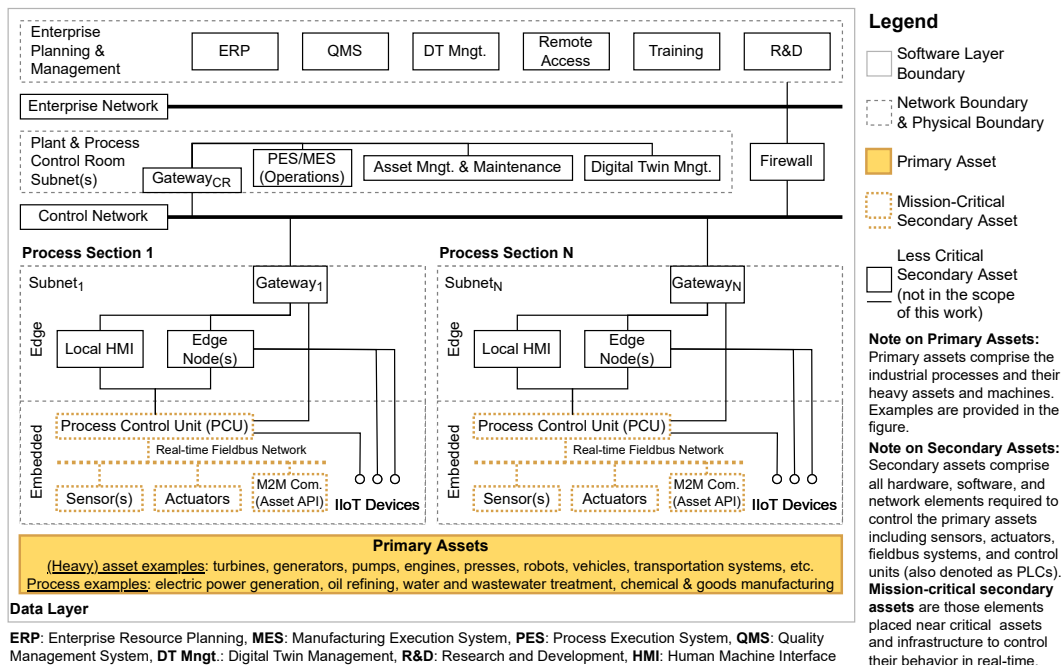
Enterprise Planning & Management

ERP

QMS

DT Mngt.

Remote Access

Training

R&D

Enterprise Network

Plant & Process Control Room Subnet(s)

Gateway$_{CR}$

PES/MES (Operations)

Asset Mngt. & Maintenance

Digital Twin Mngt.

Firewall

Control Network

Process Section 1

Subnet$_1$

Gateway$_1$

Edge

Local HMI

Edge Node(s)

Embedded

Process Control Unit (PCU)

Real-time Fieldbus Network

Sensor(s)

Actuators

M2M Com. (Asset API)

IIoT Devices

Process Section N

Subnet$_N$

Gateway$_N$

Edge

Local HMI

Edge Node(s)

Embedded

Process Control Unit (PCU)

Real-time Fieldbus Network

Sensor(s)

Actuators

M2M Com. (Asset API)

IIoT Devices

Primary Assets

(Heavy) asset examples: turbines, generators, pumps, engines, presses, robots, vehicles, transportation systems, etc.

Process examples: electric power generation, oil refining, water and wastewater treatment, chemical & goods manufacturing

Data Layer

Legend

Software Layer Boundary

Network Boundary & Physical Boundary

Primary Asset

Mission-Critical Secondary Asset

Less Critical Secondary Asset (not in the scope of this work)

Note on Primary Assets: Primary assets comprise the industrial processes and their heavy assets and machines. Examples are provided in the figure.

Note on Secondary Assets: Secondary assets comprise all hardware, software, and network elements required to control the primary assets including sensors, actuators, fieldbus systems, and control units (also denoted as PLCs). Mission-critical secondary assets are those elements placed near critical assets and infrastructure to control their behavior in real-time.

ERP: Enterprise Resource Planning, MES: Manufacturing Execution System, PES: Process Execution System, QMS: Quality Management System, DT Mngt.: Digital Twin Management, R&D: Research and Development, HMI: Human Machine Interface